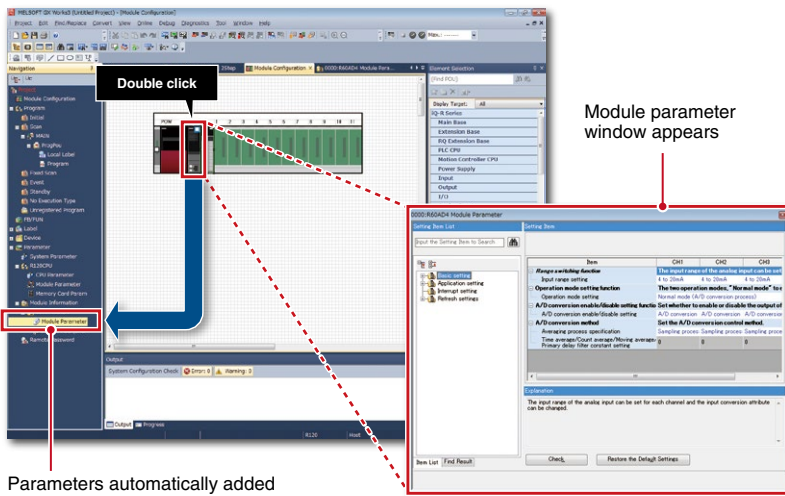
MELSOFT GX Works3 (Untitled Project) - [Module Configuration]

Project Edit Find/Replace Convert View Online Debug Diagnostics Tool Window Help

Double click

Navigation

Module Configuration
Program
Initial
Scan
MAIN
ProgPou
Local Label
Program
Fixed Scan
Event
Standby
No Execution Type
Unregistered Program
FB/FUN
Label
Device
Parameter
System Parameter
R120CPU
CPU Parameter
Module Parameter
Memory Card Param
Module Information
Module Parameter
Remote Password

Module Configuration

0000:R60AD4 Module Para...

POW

Element Selection

(Find POU)

Display Target: All

iQ-R Series
Main Base
Extension Base
RQ Extension Base
PLC CPU
Motion Controller CPU
Power Supply
Input
Output
I/O

Module parameter window appears

0000:R60AD4 Module Parameter

Setting Item List

Input the Setting Item to Search

Basic setting
Application setting
Interrupt setting
Refresh settings

Setting Item

| Item | CH1 | CH2 | CH3 |
|---|---|---|---|
| Range switching function | The input range of the analog input can be set | | |
| Input range setting | 4 to 20mA | 4 to 20mA | 4 to 20mA |
| Operation mode setting function | The two operation modes, "Normal mode" to e | | |
| Operation mode setting | Normal mode (A/D conversion process) | | |
| A/D conversion enable/disable setting functio | Set whether to enable or disable the output of | | |
| A/D conversion enable/disable setting | A/D conversion | A/D conversion | A/D conversion |
| A/D conversion method | Set the A/D conversion control method. | | |
| Averaging process specification | Sampling proces | Sampling proces | Sampling proces |
| Time average/Count average/Moving average/ Primary delay filter constant setting | 0 | 0 | 0 |

Explanation

The input range of the analog input can be set for each channel and the input conversion attribute can be changed.

Item List Find Result

Check Restore the Default Settings

Output

System Configuration Check Error: 0 Warning: 0

Output Progress

R120 Host

Parameters automatically added